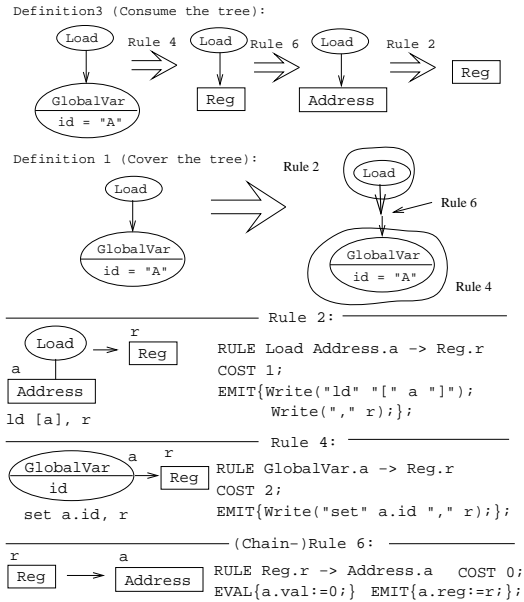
Definition3 (Consume the tree):

Load

GlobalVar

id = "A"

Rule 4

Load

Reg

Rule 6

Load

Address

Rule 2

Reg

Definition 1 (Cover the tree):

Load

GlobalVar

id = "A"

Rule 2

Load

Rule 6

GlobalVar

id = "A"

Rule 4

Rule 2:

Load

a

Address

r

Reg

ld [a], r

RULE Load Address.a -> Reg.r
COST 1;
EMIT{Write("ld" "[" a "]");
Write("," r);};

Rule 4:

GlobalVar

id

a

r

Reg

set a.id, r

RULE GlobalVar.a -> Reg.r
COST 2;
EMIT{Write("set" a.id "," r);};

(Chain-)Rule 6:

r

Reg

a

Address

RULE Reg.r -> Address.a COST 0;
EVAL{a.val:=0;} EMIT{a.reg:=r;};